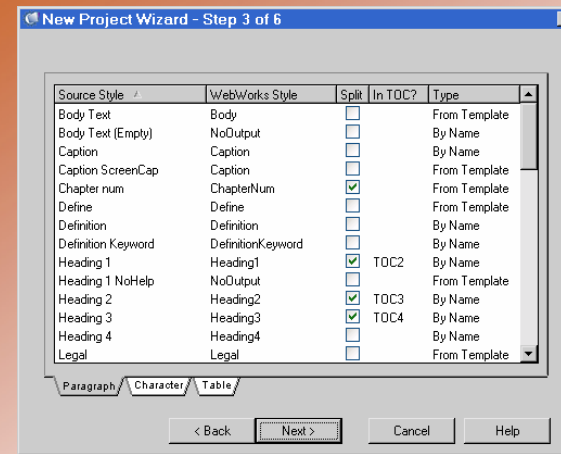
New Project Wizard - Step 3 of 6

| Source Style | WebWorks Style | Split | In TOC? | Type |
|---|---|---|---|---|
| Body Text | Body | ☐ | | From Template |
| Body Text (Empty) | NoOutput | ☐ | | By Name |
| Caption | Caption | ☐ | | By Name |
| Caption ScreenCap | Caption | ☐ | | From Template |
| Chapter num | ChapterNum | ☑ | | From Template |
| Define | Define | ☐ | | From Template |
| Definition | Definition | ☐ | | By Name |
| Definition Keyword | DefinitionKeyword | ☐ | | By Name |
| Heading 1 | Heading1 | ☑ | TOC2 | By Name |
| Heading 1 NoHelp | NoOutput | ☐ | | From Template |
| Heading 2 | Heading2 | ☑ | TOC3 | By Name |
| Heading 3 | Heading3 | ☑ | TOC4 | By Name |
| Heading 4 | Heading4 | ☐ | | By Name |
| Legal | Legal | ☐ | | From Template |

Paragraph Character Table

< Back Next > Cancel Help